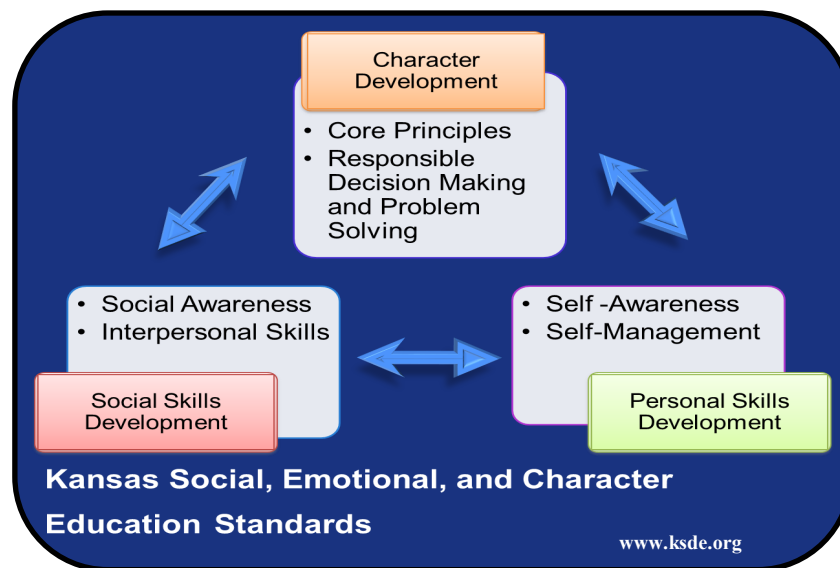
Character Development

- Core Principles
- Responsible Decision Making and Problem Solving

- Social Awareness
- Interpersonal Skills

Social Skills Development

- Self -Awareness
- Self-Management

Personal Skills Development

Kansas Social, Emotional, and Character Education Standards

www.ksde.org